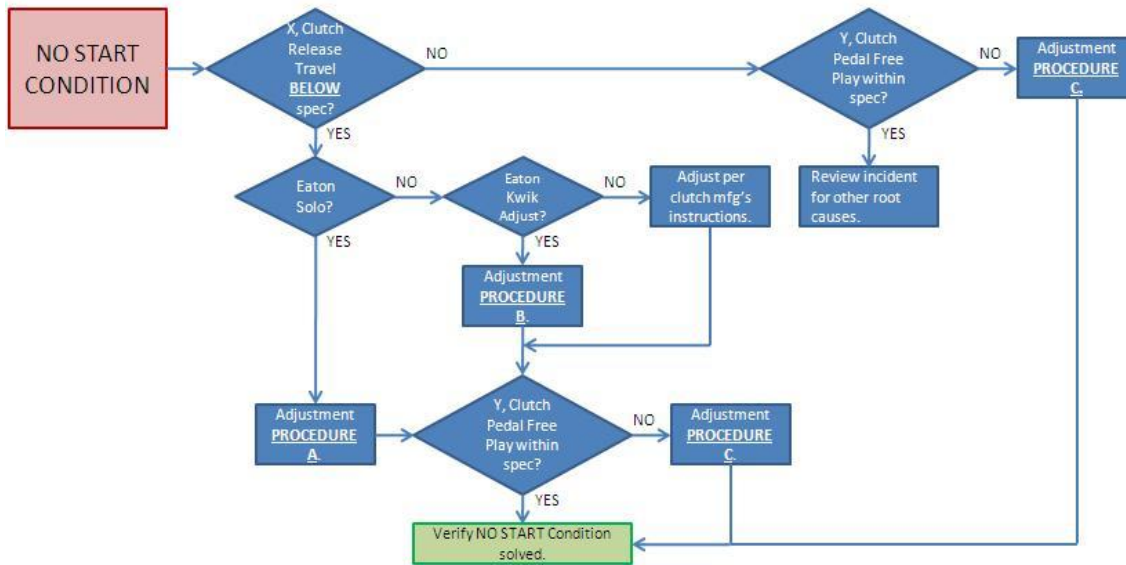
NO START CONDITION

X, Clutch Release Travel BELOW spec?

NO

Y, Clutch Pedal Free Play within spec?

NO

Adjustment PROCEDURE C.

YES

Review incident for other root causes.

YES

Eaton Solo?

NO

Eaton Kwik Adjust?

NO

Adjust per clutch mfg's instructions.

YES

YES

Adjustment PROCEDURE B.

Adjustment PROCEDURE A.

Y, Clutch Pedal Free Play within spec?

NO

Adjustment PROCEDURE C.

YES

Verify NO START Condition solved.